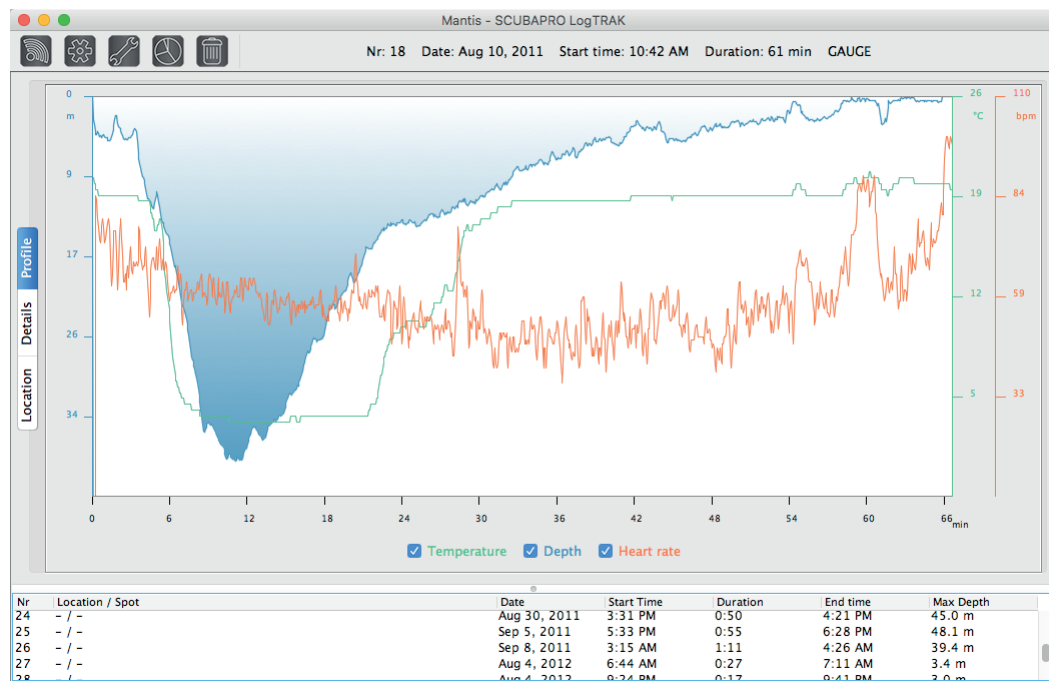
Mantis - SCUBAPRO LogTRAK

Nr: 18 Date: Aug 10, 2011 Start time: 10:42 AM Duration: 61 min GAUGE

Profile
Details
Location

0
m
9
17
26
34

26
°C
19
12
5

110
bpm
84
59
33

0 6 12 18 24 30 36 42 48 54 60 66 min

Temperature Depth Heart rate

| Nr | Location / Spot | Date | Start Time | Duration | End time | Max Depth |
|---|---|---|---|---|---|---|
| 24 | – / – | Aug 30, 2011 | 3:31 PM | 0:50 | 4:21 PM | 45.0 m |
| 25 | – / – | Sep 5, 2011 | 5:33 PM | 0:55 | 6:28 PM | 48.1 m |
| 26 | – / – | Sep 8, 2011 | 3:15 AM | 1:11 | 4:26 AM | 39.4 m |
| 27 | – / – | Aug 4, 2012 | 6:44 AM | 0:27 | 7:11 AM | 3.4 m |
| 28 | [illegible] | Aug 4, 2012 | 9:24 PM | 0:17 | 9:41 PM | 3.0 m |